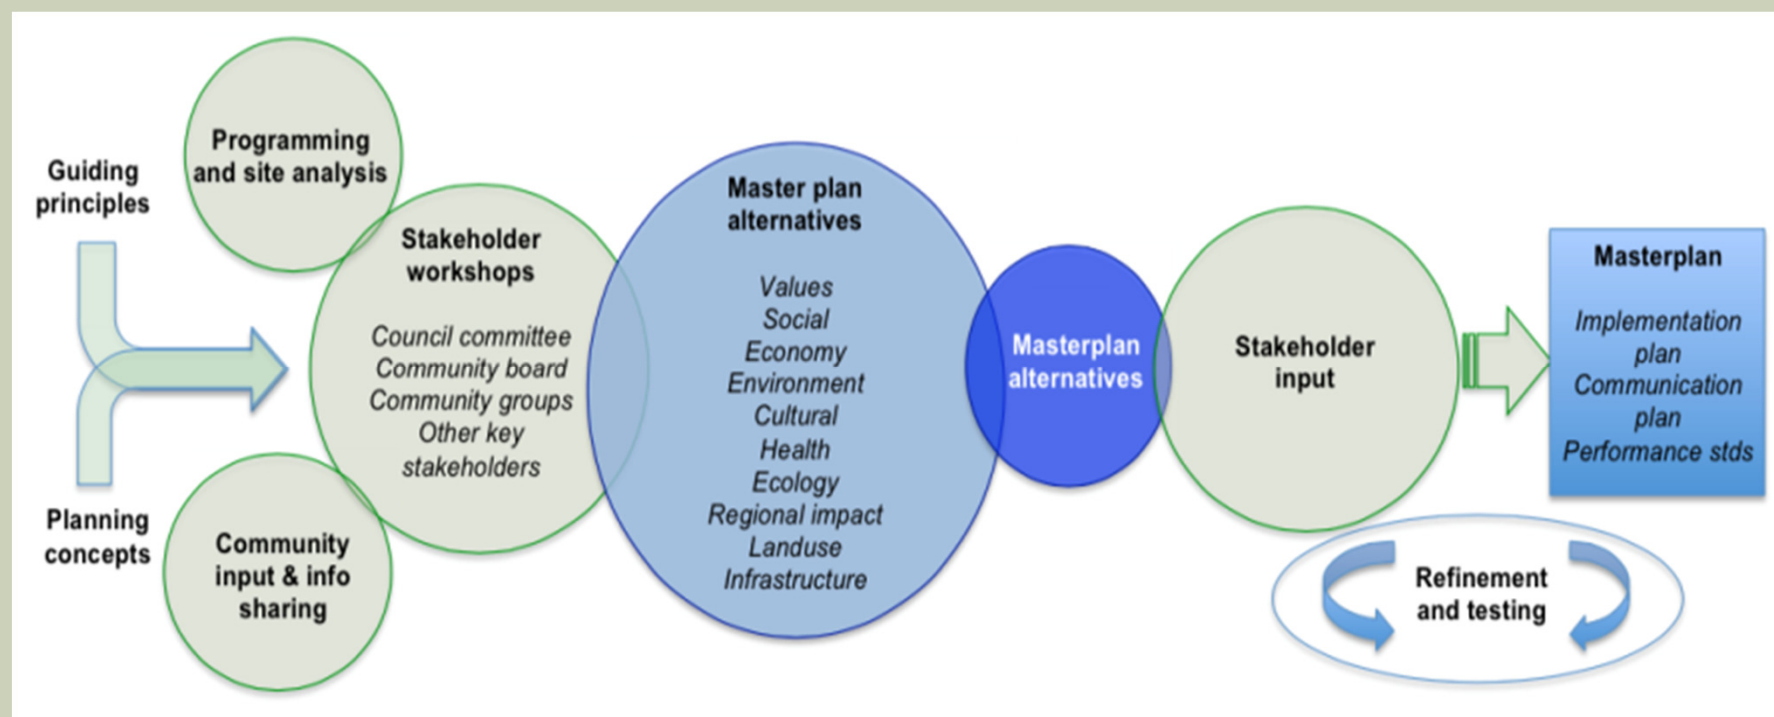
Guiding principles

Programming and site analysis

Stakeholder workshops

Council committee
Community board
Community groups
Other key stakeholders

Planning concepts

Community input & info sharing

Master plan alternatives

Values
Social
Economy
Environment
Cultural
Health
Ecology
Regional impact
Landuse
Infrastructure

Masterplan alternatives

Stakeholder input

Masterplan

Implementation plan
Communication plan
Performance stds

Refinement and testing